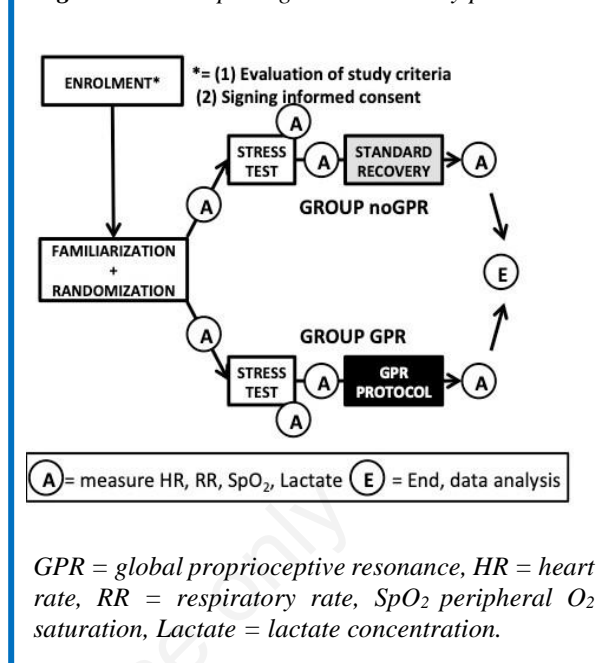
ENROLMENT*

*= (1) Evaluation of study criteria
(2) Signing informed consent

A

STRESS TEST

A

STANDARD RECOVERY

A

A

GROUP noGPR

FAMILIARIZATION + RANDOMIZATION

E

A

GROUP GPR

STRESS TEST

A

GPR PROTOCOL

A

A

A = measure HR, RR, $SpO_2$, Lactate E = End, data analysis

*GPR = global proprioceptive resonance, HR = heart rate, RR = respiratory rate, $SpO_2$ peripheral $O_2$ saturation, Lactate = lactate concentration.*